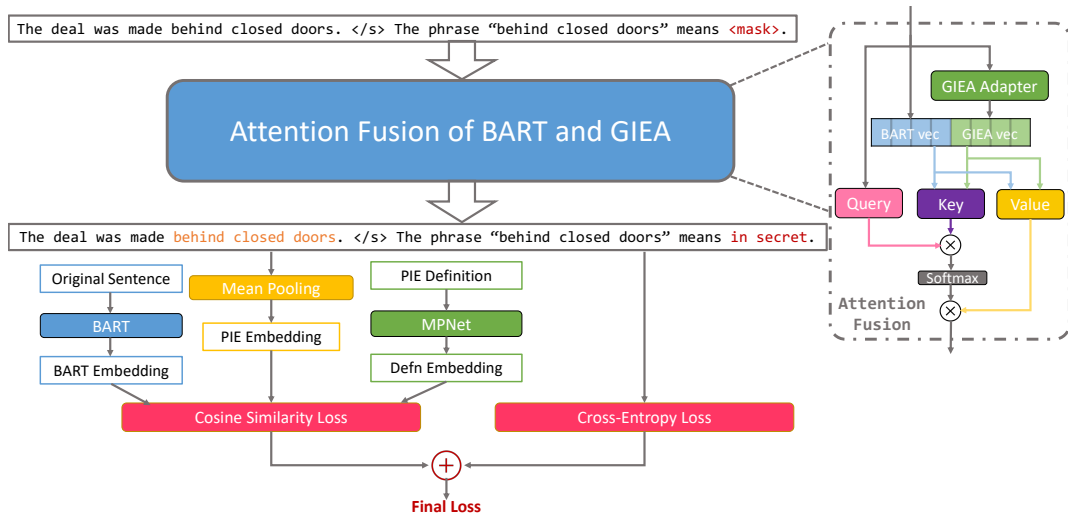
The deal was made behind closed doors. </s> The phrase “behind closed doors” means <mask>.

Attention Fusion of BART and GIEA

The deal was made behind closed doors. </s> The phrase “behind closed doors” means in secret.

Original Sentence

BART

BART Embedding

Mean Pooling

PIE Embedding

PIE Definition

MPNet

Defn Embedding

Cosine Similarity Loss

Cross-Entropy Loss

Final Loss

GIEA Adapter

BART vec

GIEA vec

Query

Key

Value

Softmax

Attention Fusion